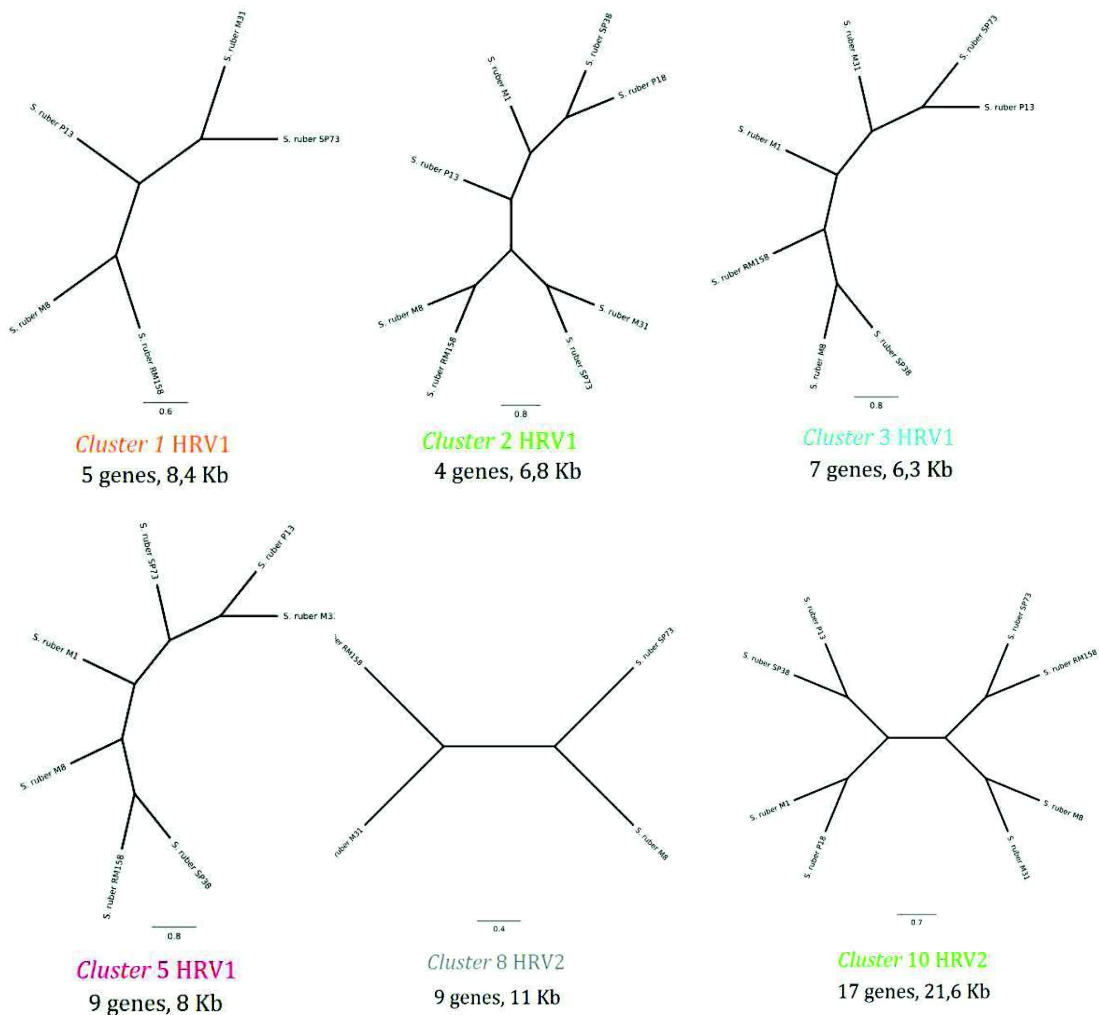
S. ruber M31
S. ruber P13
S. ruber SP73
S. ruber M8
S. ruber RM158
0.6
Cluster 1 HRV1
5 genes, 8,4 Kb

S. ruber SP38
S. ruber M1
S. ruber P18
S. ruber P13
S. ruber M8
S. ruber M31
S. ruber RM158
S. ruber SP73
0.8
Cluster 2 HRV1
4 genes, 6,8 Kb

S. ruber M31
S. ruber SP73
S. ruber P13
S. ruber M1
S. ruber RM158
S. ruber M8
S. ruber SP38
0.8
Cluster 3 HRV1
7 genes, 6,3 Kb

S. ruber SP73
S. ruber P13
S. ruber M3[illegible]
S. ruber M1
S. ruber M8
S. ruber RM158
S. ruber SP38
0.8
Cluster 5 HRV1
9 genes, 8 Kb

ruber RM158
S. ruber SP73
ruber M31
S. ruber M8
0.4
Cluster 8 HRV2
9 genes, 11 Kb

S. ruber P13
S. ruber SP73
S. ruber SP38
S. ruber RM158
S. ruber M1
S. ruber M8
S. ruber P18
S. ruber M31
0.7
Cluster 10 HRV2
17 genes, 21,6 Kb